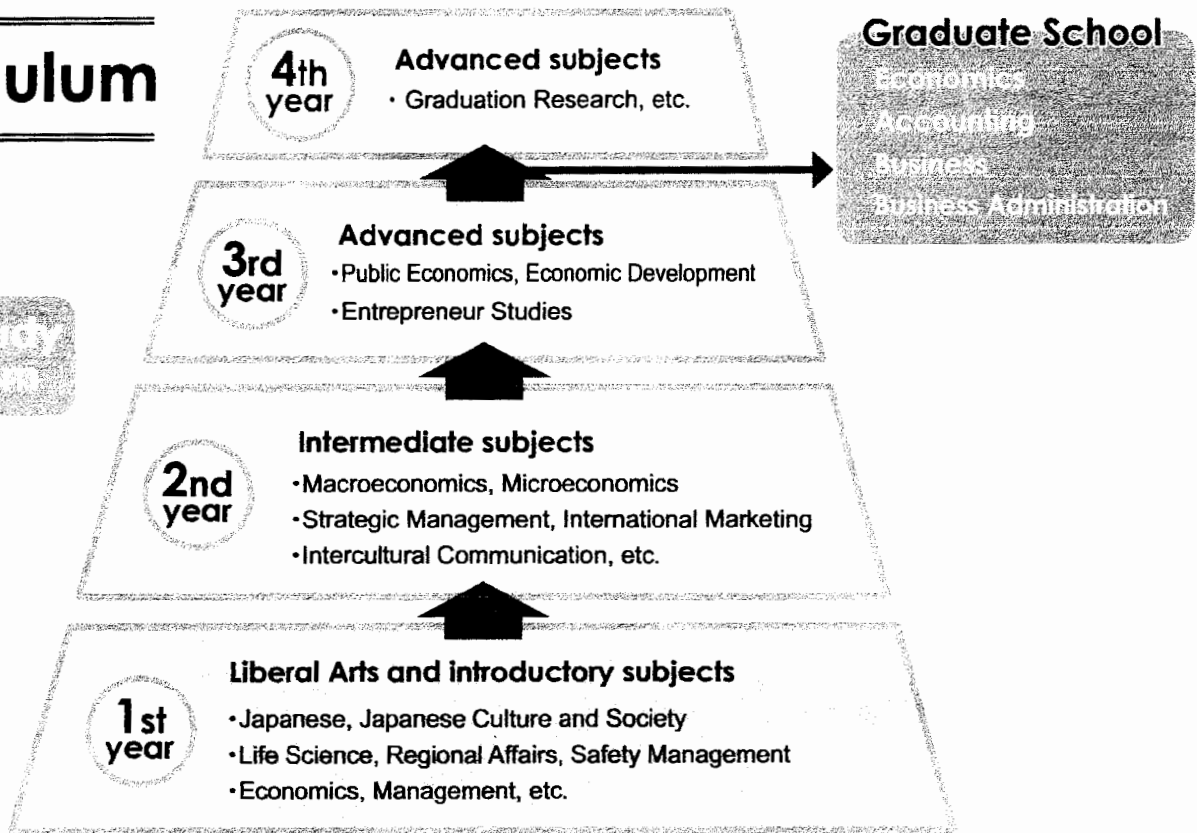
ulum

4th year
Advanced subjects
· Graduation Research, etc.

Graduate School
Economics
Accounting
Business
Business Administration

3rd year
Advanced subjects
·Public Economics, Economic Development
·Entrepreneur Studies

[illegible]

2nd year
Intermediate subjects
·Macroeconomics, Microeconomics
·Strategic Management, International Marketing
·Intercultural Communication, etc.

1st year
Liberal Arts and introductory subjects
·Japanese, Japanese Culture and Society
·Life Science, Regional Affairs, Safety Management
·Economics, Management, etc.